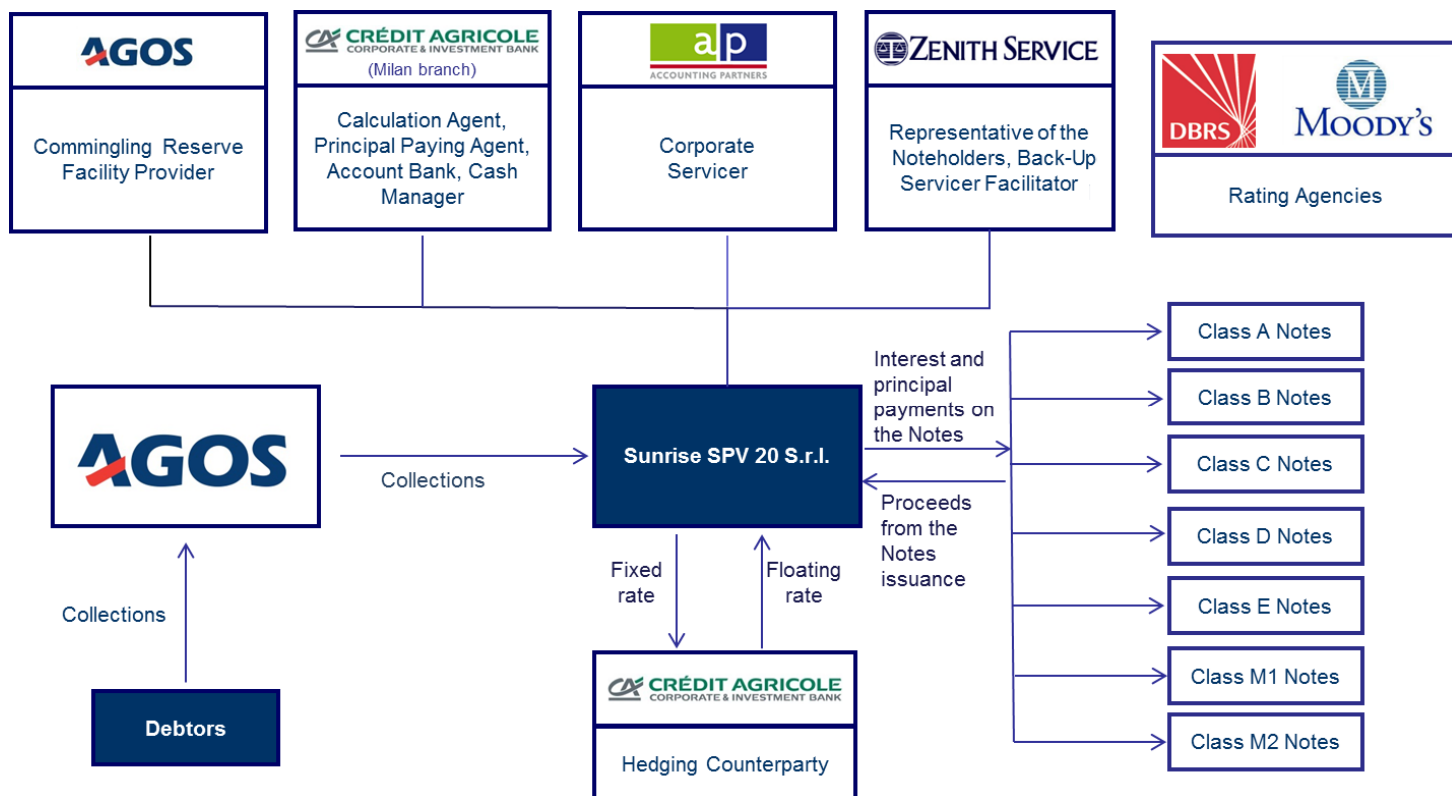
AGOS

Commingling Reserve Facility Provider

CRÉDIT AGRICOLE
CORPORATE & INVESTMENT BANK
(Milan branch)

Calculation Agent, Principal Paying Agent, Account Bank, Cash Manager

ap
ACCOUNTING PARTNERS

Corporate Servicer

ZENITH SERVICE

Representative of the Noteholders, Back-Up Servicer Facilitator

DBRS

MOODY'S

Rating Agencies

AGOS

Collections

Sunrise SPV 20 S.r.l.

Interest and principal payments on the Notes

Proceeds from the Notes issuance

Class A Notes

Class B Notes

Class C Notes

Class D Notes

Class E Notes

Class M1 Notes

Class M2 Notes

Collections

Debtors

Fixed rate

Floating rate

CRÉDIT AGRICOLE
CORPORATE & INVESTMENT BANK

Hedging Counterparty